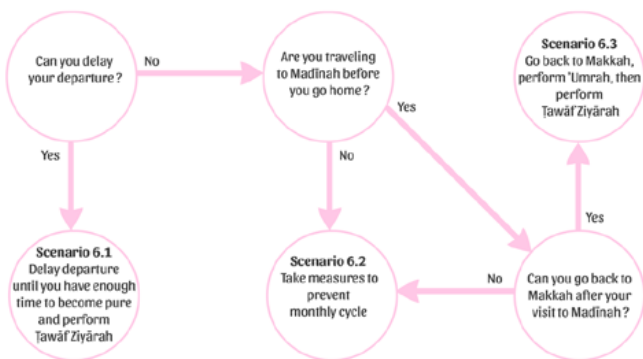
Can you delay your departure ?

No

Are you traveling to Madīnah before you go home ?

Scenario 6.3
Go back to Makkah, perform ʿUmrah, then perform Ṭawāf Ziyārah

Yes

Yes

No

Yes

Scenario 6.1
Delay departure until you have enough time to become pure and perform Ṭawāf Ziyārah

Scenario 6.2
Take measures to prevent monthly cycle

No

Can you go back to Makkah after your visit to Madīnah ?